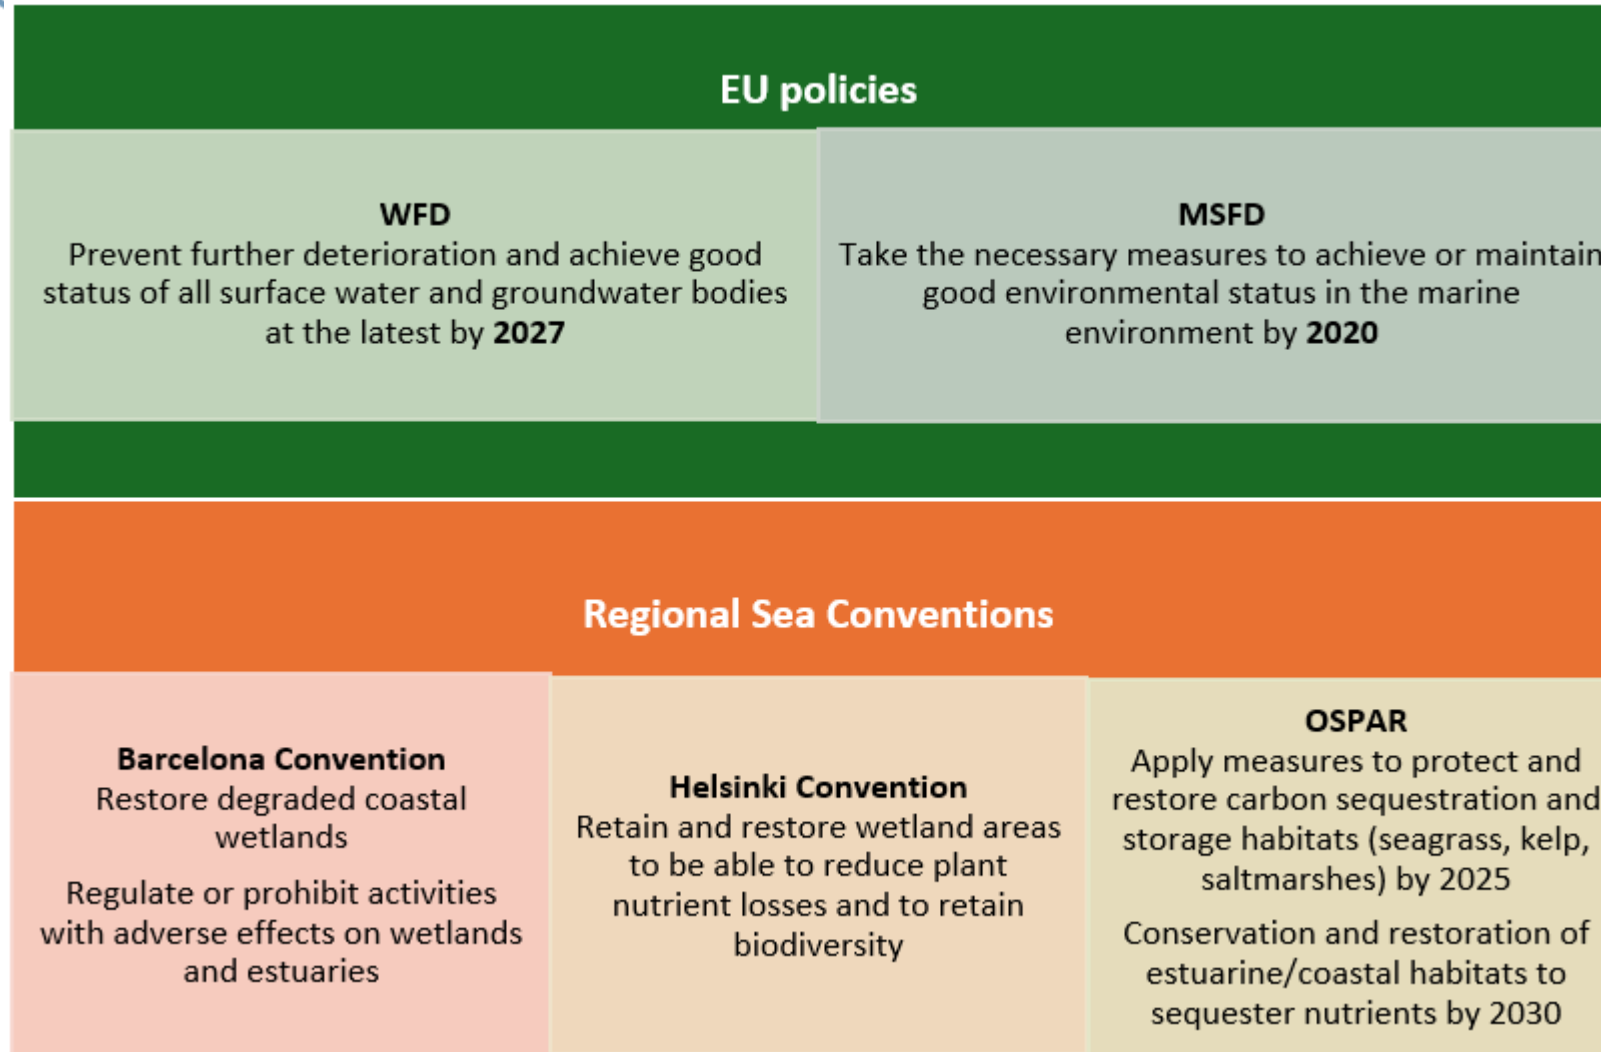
EU policies

WFD
Prevent further deterioration and achieve good status of all surface water and groundwater bodies at the latest by **2027**

MSFD
Take the necessary measures to achieve or maintain good environmental status in the marine environment by **2020**

Regional Sea Conventions

Barcelona Convention
Restore degraded coastal wetlands

Regulate or prohibit activities with adverse effects on wetlands and estuaries

Helsinki Convention
Retain and restore wetland areas to be able to reduce plant nutrient losses and to retain biodiversity

OSPAR
Apply measures to protect and restore carbon sequestration and storage habitats (seagrass, kelp, saltmarshes) by 2025

Conservation and restoration of estuarine/coastal habitats to sequester nutrients by 2030